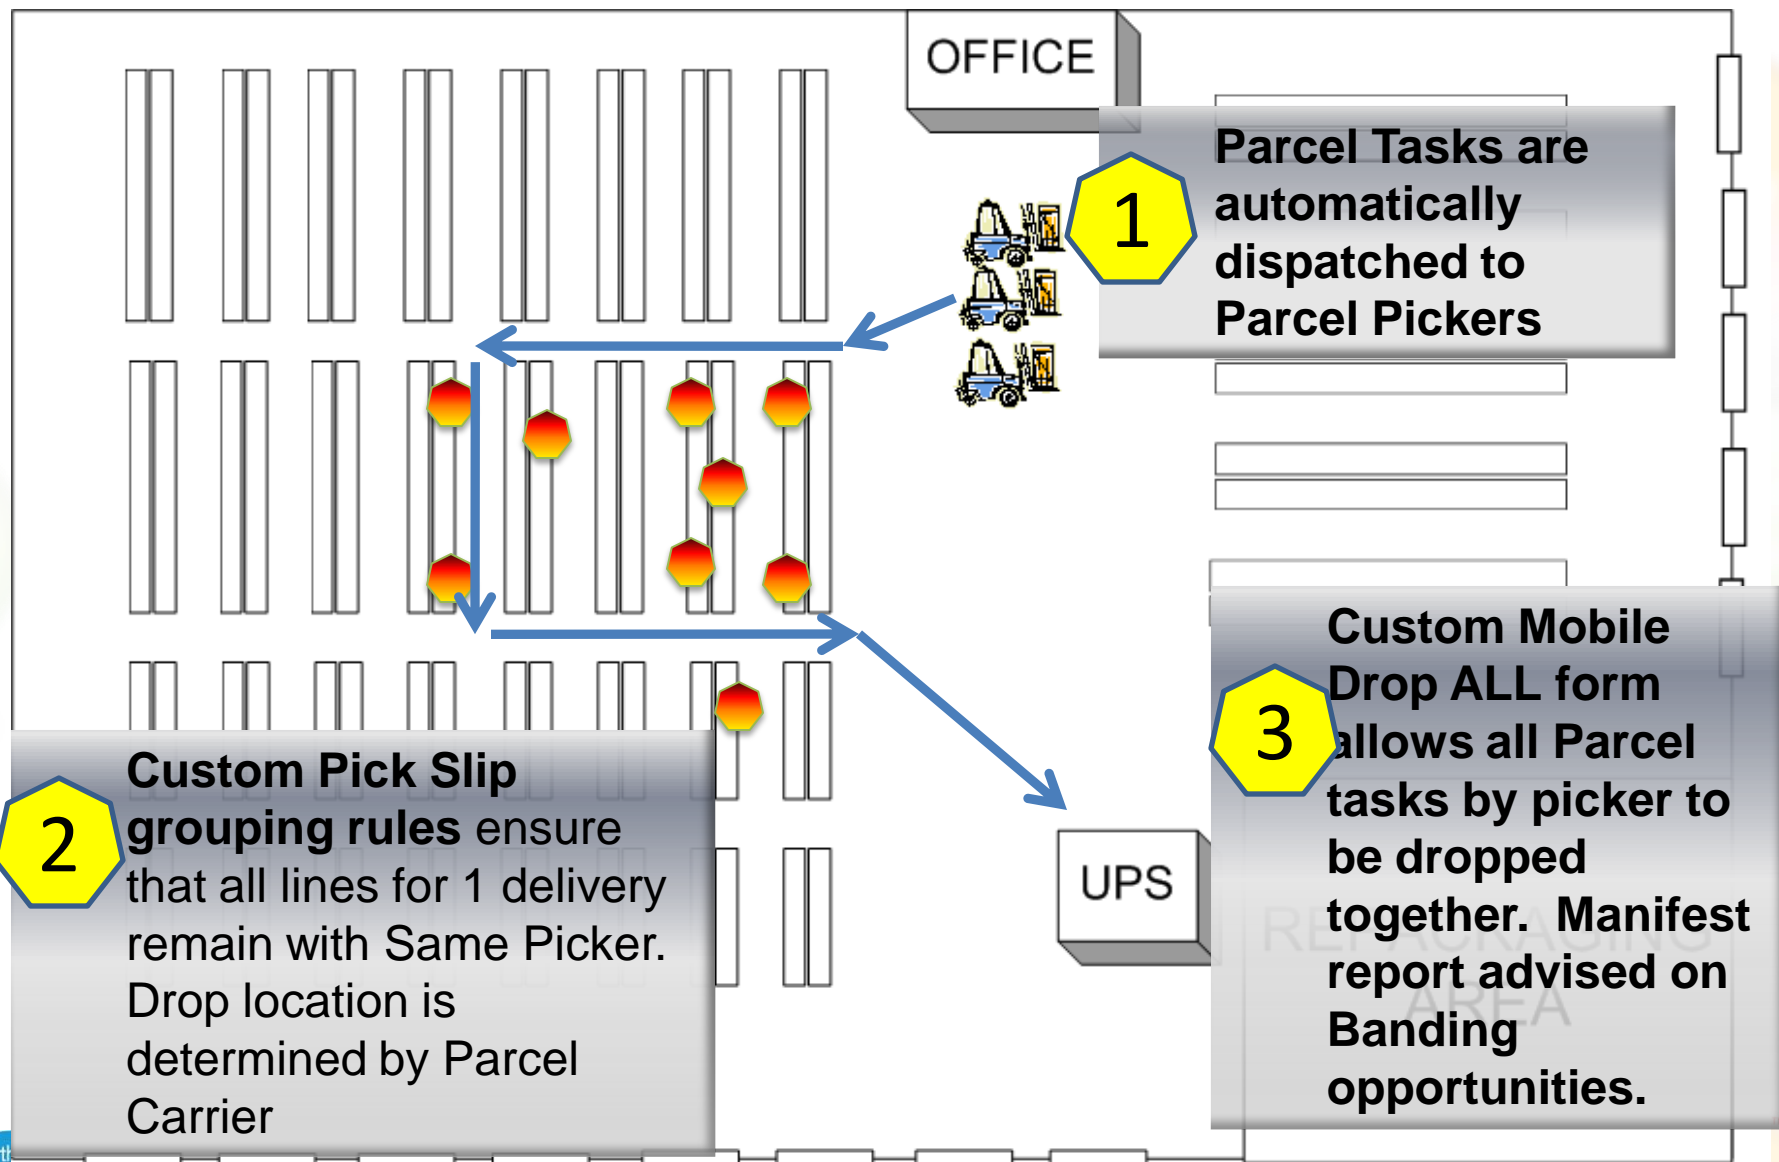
OFFICE

1

Parcel Tasks are automatically dispatched to Parcel Pickers

2

Custom Pick Slip grouping rules ensure that all lines for 1 delivery remain with Same Picker. Drop location is determined by Parcel Carrier

UPS

3

Custom Mobile Drop ALL form allows all Parcel tasks by picker to be dropped together. Manifest report advised on Banding opportunities.

REPACKAGING AREA